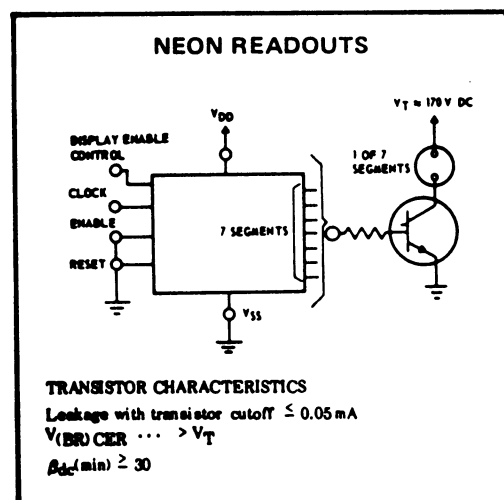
NEON READOUTS

$V_{DD}$

DISPLAY ENABLE CONTROL

CLOCK

ENABLE

RESET

7 SEGMENTS

$V_{SS}$

$V_T \approx 170\,V$ DC

1 OF 7 SEGMENTS

TRANSISTOR CHARACTERISTICS

Leakage with transistor cutoff $\leq 0.05\,mA$

$V_{(BR)\,CER}$ ··· $> V_T$

$\beta_{dc}(min) \geq 30$